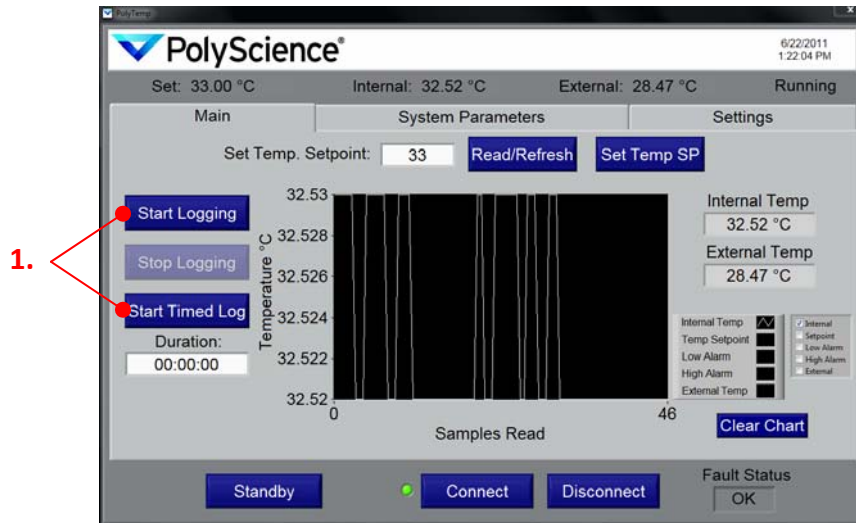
PolyTemp

PolyScience®

6/22/2011
1:22:04 PM

Set: 33.00 °C Internal: 32.52 °C External: 28.47 °C Running

Main | System Parameters | Settings

Set Temp. Setpoint: 33 Read/Refresh Set Temp SP

1.

Start Logging

Stop Logging

Start Timed Log

Duration:
00:00:00

Temperature °C

32.53
32.528
32.526
32.524
32.522
32.52

0 46

Samples Read

Internal Temp
32.52 °C

External Temp
28.47 °C

Internal Temp
Temp Setpoint
Low Alarm
High Alarm
External Temp

Internal
Setpoint
Low Alarm
High Alarm
External

Clear Chart

Standby Connect Disconnect

Fault Status
OK